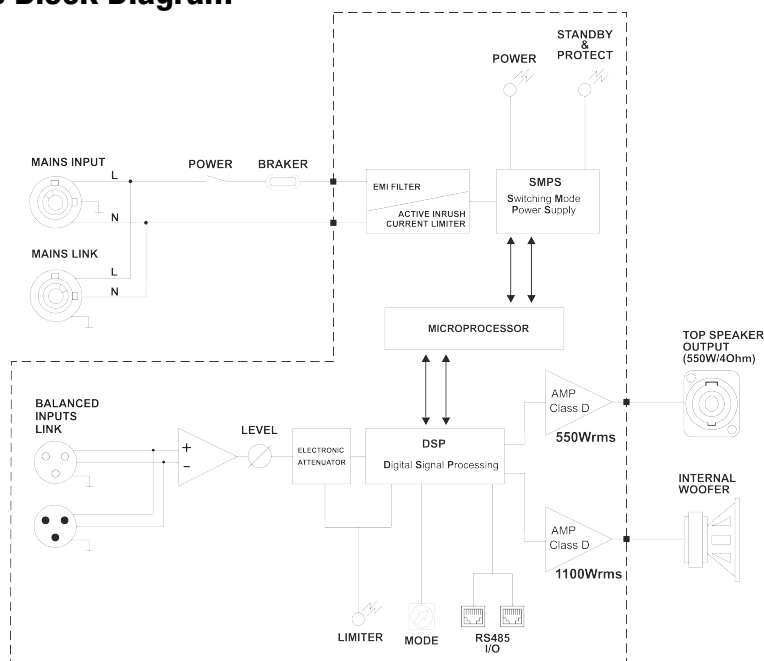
Block Diagram

STANDBY & PROTECT

POWER

MAINS INPUT

L

N

POWER

BRAKER

EMI FILTER

ACTIVE INRUSH CURRENT LIMITER

SMPS

Switching Mode Power Supply

MAINS LINK

L

N

MICROPROCESSOR

TOP SPEAKER OUTPUT (550W/4Ohm)

BALANCED INPUTS LINK

+

-

LEVEL

ELECTRONIC ATTENUATOR

DSP

Digital Signal Processing

AMP Class D

550Wrms

INTERNAL WOOFER

AMP Class D

1100Wrms

LIMITER

MODE

RS485 I/O